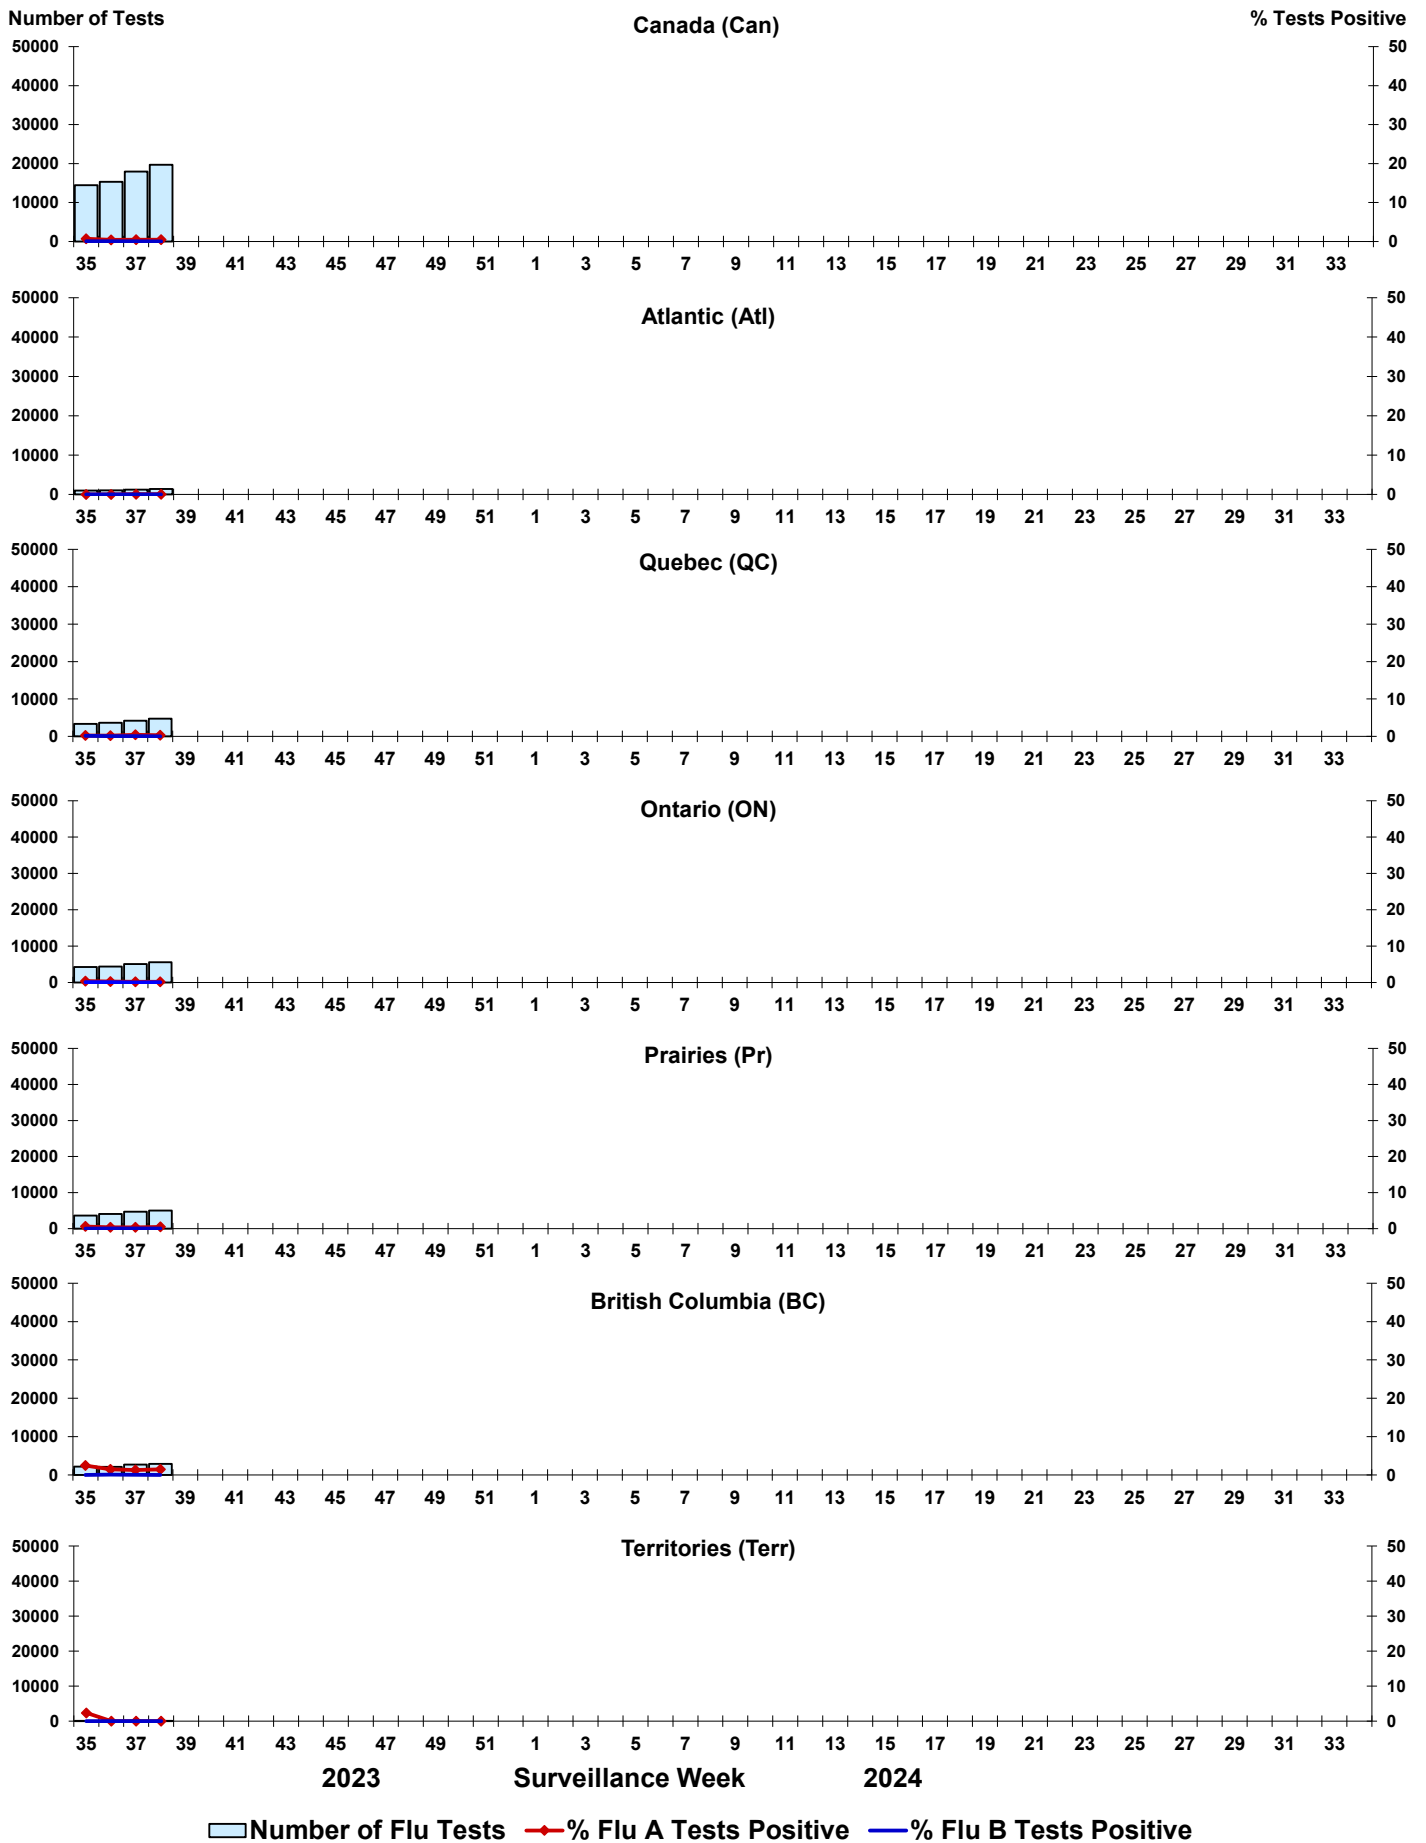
Number of Tests
Canada (Can)
% Tests Positive
50000
40000
30000
20000
10000
0
50
40
30
20
10
0
35 37 39 41 43 45 47 49 51 1 3 5 7 9 11 13 15 17 19 21 23 25 27 29 31 33

Atlantic (Atl)
50000
40000
30000
20000
10000
0
50
40
30
20
10
0
35 37 39 41 43 45 47 49 51 1 3 5 7 9 11 13 15 17 19 21 23 25 27 29 31 33

Quebec (QC)
50000
40000
30000
20000
10000
0
50
40
30
20
10
0
35 37 39 41 43 45 47 49 51 1 3 5 7 9 11 13 15 17 19 21 23 25 27 29 31 33

Ontario (ON)
50000
40000
30000
20000
10000
0
50
40
30
20
10
0
35 37 39 41 43 45 47 49 51 1 3 5 7 9 11 13 15 17 19 21 23 25 27 29 31 33

Prairies (Pr)
50000
40000
30000
20000
10000
0
50
40
30
20
10
0
35 37 39 41 43 45 47 49 51 1 3 5 7 9 11 13 15 17 19 21 23 25 27 29 31 33

British Columbia (BC)
50000
40000
30000
20000
10000
0
50
40
30
20
10
0
35 37 39 41 43 45 47 49 51 1 3 5 7 9 11 13 15 17 19 21 23 25 27 29 31 33

Territories (Terr)
50000
40000
30000
20000
10000
0
50
40
30
20
10
0
35 37 39 41 43 45 47 49 51 1 3 5 7 9 11 13 15 17 19 21 23 25 27 29 31 33

2023 Surveillance Week 2024

Number of Flu Tests % Flu A Tests Positive % Flu B Tests Positive